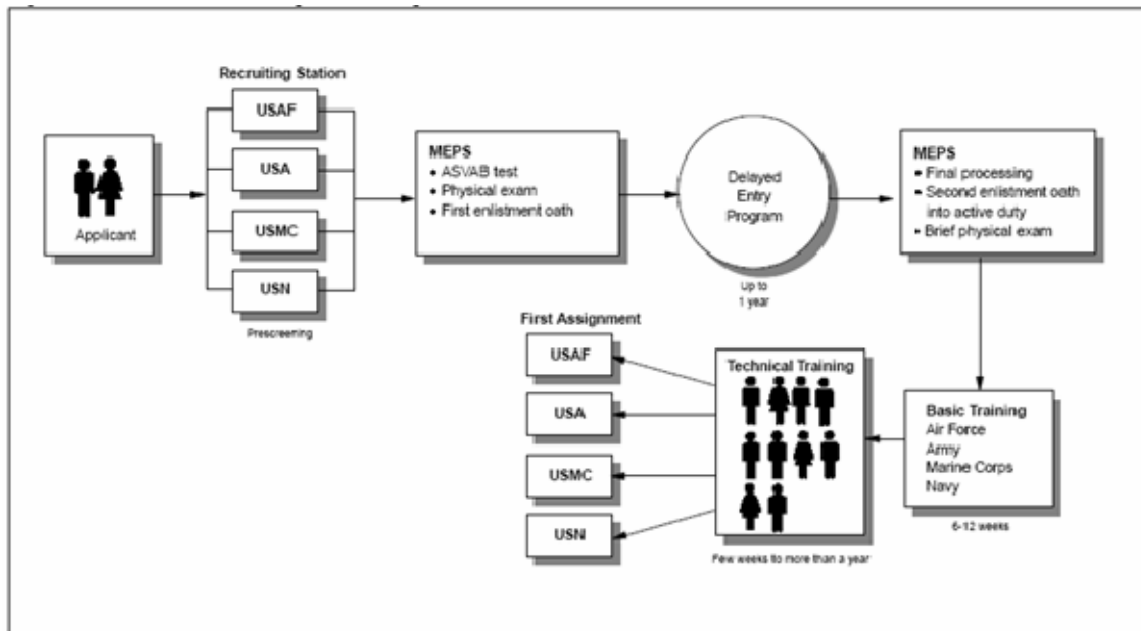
Applicant

Recruiting Station

USAF

USA

USMC

USN

Prescreening

MEPS
• ASVAB test
• Physical exam
• First enlistment oath

Delayed Entry Program

Up to 1 year

MEPS
• Final processing
• Second enlistment oath into active duty
• Brief physical exam

Basic Training
Air Force
Army
Marine Corps
Navy

6-12 weeks

Technical Training

Few weeks to more than a year

First Assignment

USAF

USA

USMC

USN